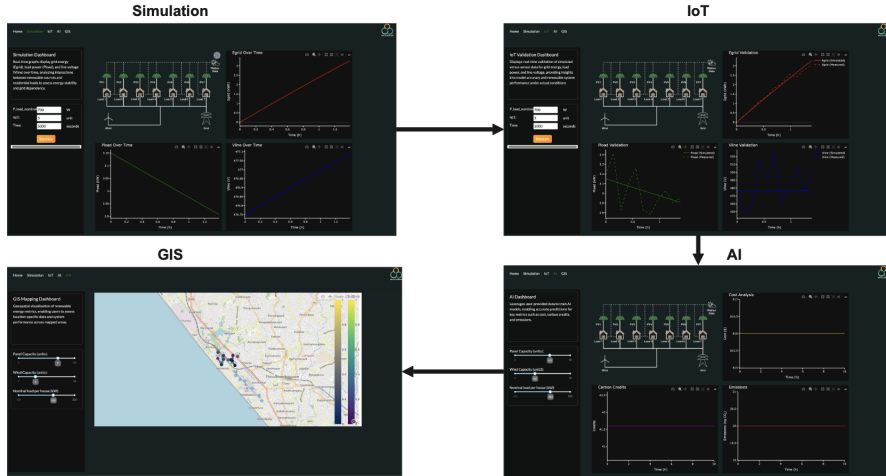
Simulation

IoT

GIS

AI

Home Simulation IoT AI GIS

Simulation Dashboard

Real-time graphs display grid energy (Egrid), load power (Pload), and line voltage (Vline) over time, analyzing interactions between renewable sources and residential loads to assess energy stability and grid dependency.

P_load_nominal: 500 W
W/F: 1
Time: 1000 seconds

Egrid Over Time

Pload Over Time

Vline Over Time

Time (s)

Home Simulation IoT AI GIS

IoT Validation Dashboard

Displays real-time validation of simulated versus sensor data for grid energy, load power, and line voltage, providing insights into model accuracy and renewable system performance under actual conditions.

P_load_nominal: 500 W
W/F: 1
Time: 1000 seconds

Egrid Validation

Egrid (Simulated)
Egrid (Measured)

Pload Validation

Pload (Simulated)
Pload (Measured)

Vline Validation

Vline (Simulated)
Vline (Measured)

Time (s)

Home Simulation IoT AI GIS

GIS Mapping Dashboard

Geospatial visualization of renewable energy metrics, enabling users to assess location-specific data and system performance across mapped areas.

Panel Capacity (units):

Wind Capacity (units):

Nominal load per house (kW):

Home Simulation IoT AI GIS

AI Dashboard

Leverages user-provided data to train AI models, enabling accurate predictions for key metrics such as cost, carbon credits, and emissions.

Panel Capacity (units):

Wind Capacity (units):

Nominal load per house (kW):

Cost Analysis

Carbon Credits

Emissions

Time (s)